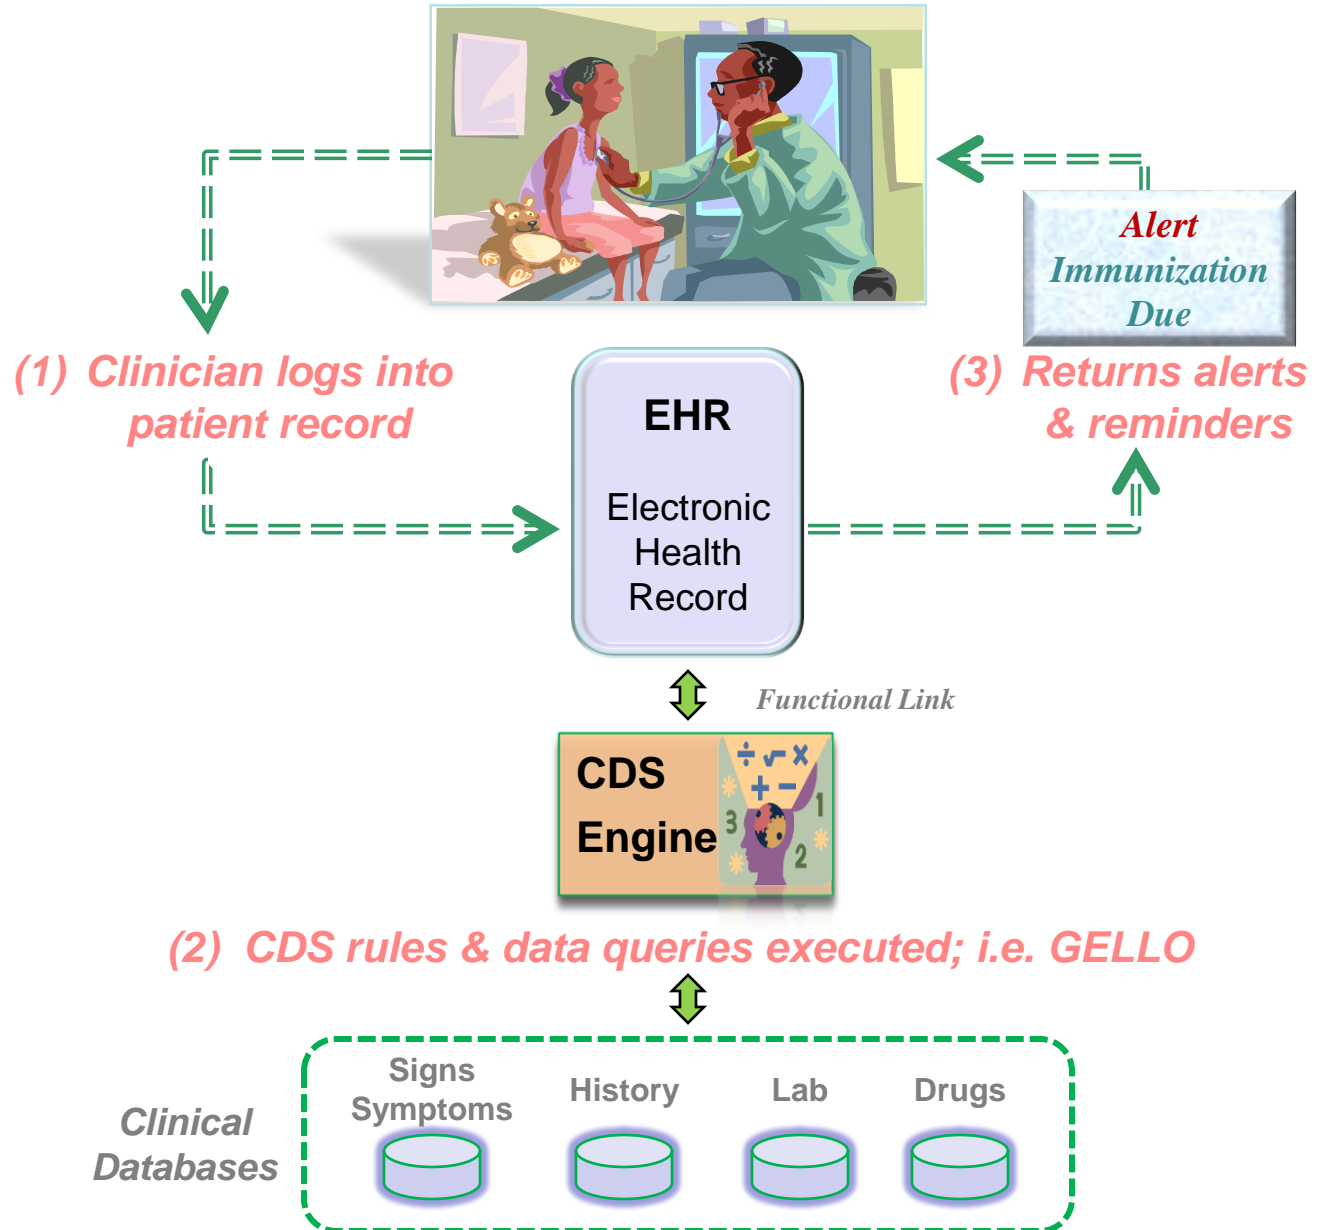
Alert
Immunization
Due

(1) Clinician logs into patient record

(3) Returns alerts & reminders

EHR

Electronic Health Record

Functional Link

CDS Engine

÷ √ ×
+ −
3 1 2

(2) CDS rules & data queries executed; i.e. GELLO

Clinical Databases

Signs Symptoms

History

Lab

Drugs